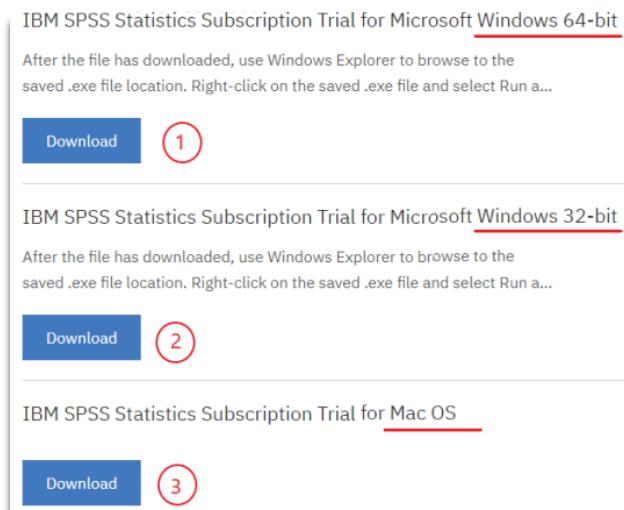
IBM SPSS Statistics Subscription Trial for Microsoft Windows 64-bit

After the file has downloaded, use Windows Explorer to browse to the saved .exe file location. Right-click on the saved .exe file and select Run a...

Download

1

IBM SPSS Statistics Subscription Trial for Microsoft Windows 32-bit

After the file has downloaded, use Windows Explorer to browse to the saved .exe file location. Right-click on the saved .exe file and select Run a...

Download

2

IBM SPSS Statistics Subscription Trial for Mac OS

Download

3